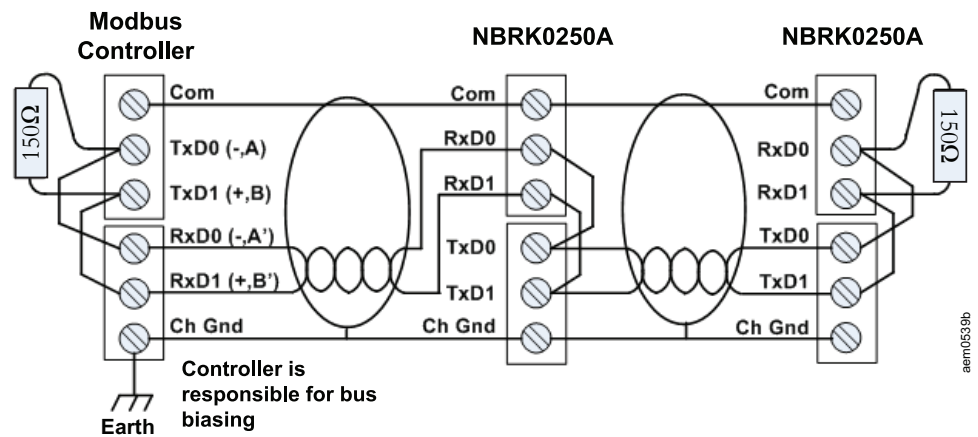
Modbus Controller

NBRK0250A

NBRK0250A

$150\Omega$

Com

TxD0 (-,A)

TxD1 (+,B)

RxD0 (-,A')

RxD1 (+,B')

Ch Gnd

Earth

Controller is responsible for bus biasing

Com

RxD0

RxD1

TxD0

TxD1

Ch Gnd

Com

RxD0

RxD1

TxD0

TxD1

Ch Gnd

$150\Omega$

aem0539b